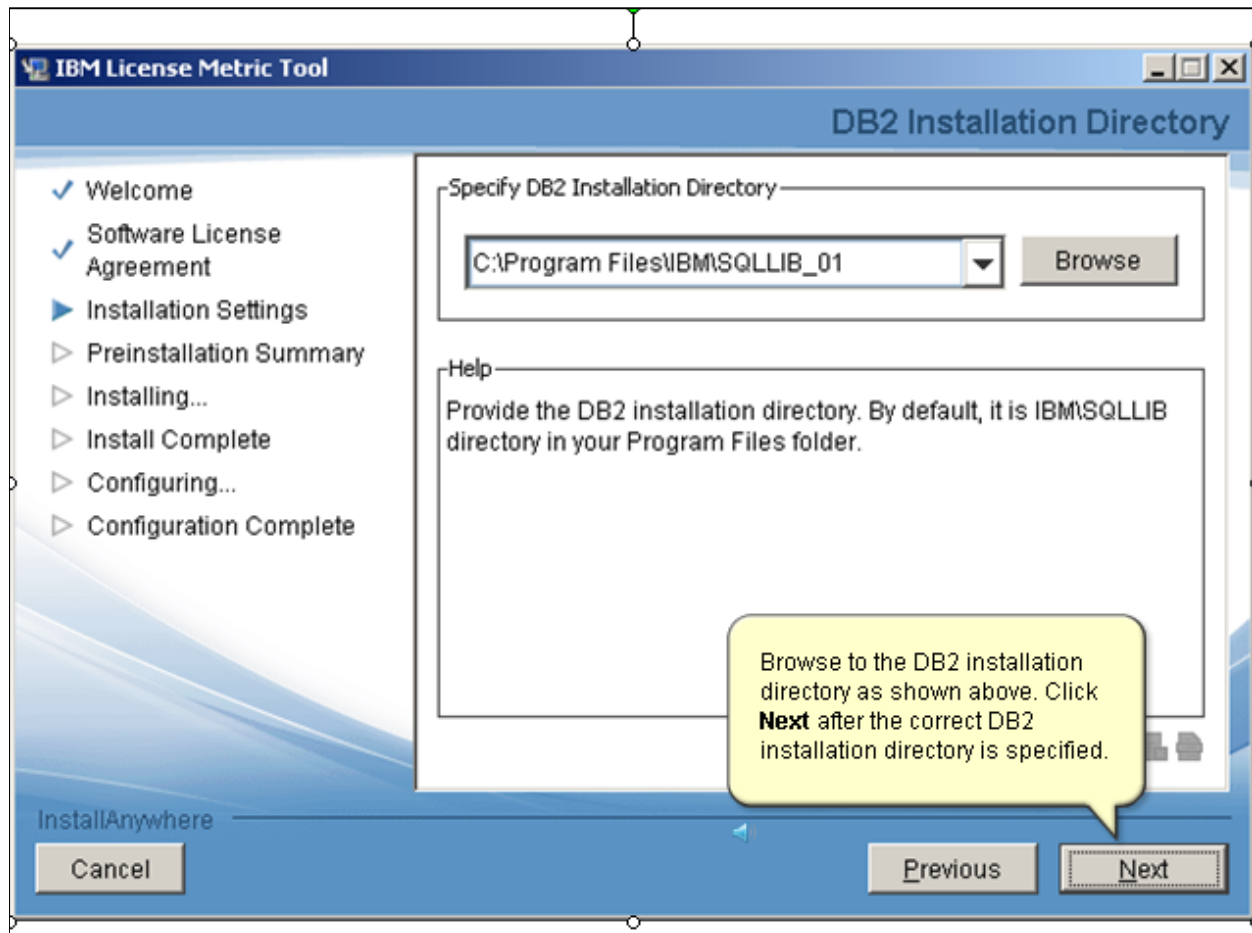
IBM License Metric Tool

DB2 Installation Directory

✓ Welcome
✓ Software License Agreement
▶ Installation Settings
▷ Preinstallation Summary
▷ Installing...
▷ Install Complete
▷ Configuring...
▷ Configuration Complete

Specify DB2 Installation Directory

C:\Program Files\IBM\SQLLIB_01

Browse

Help

Provide the DB2 installation directory. By default, it is IBM\SQLLIB directory in your Program Files folder.

Browse to the DB2 installation directory as shown above. Click **Next** after the correct DB2 installation directory is specified.

InstallAnywhere

Cancel

Previous

Next